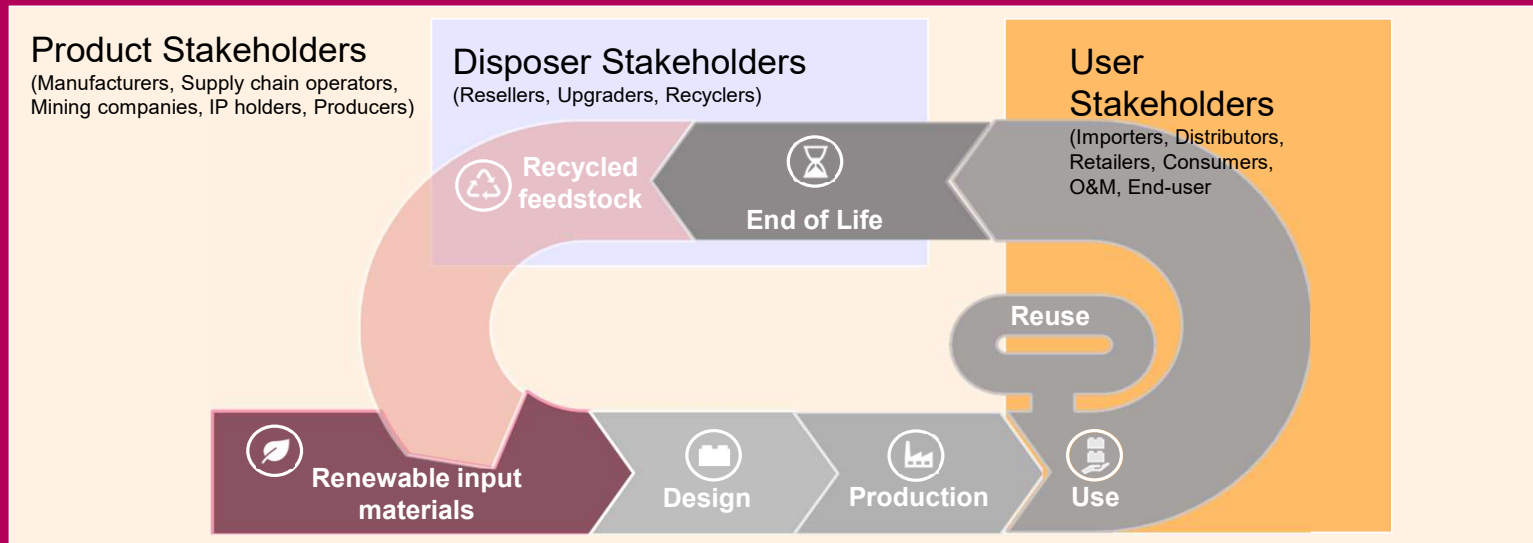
Product Stakeholders
(Manufacturers, Supply chain operators, Mining companies, IP holders, Producers)

Disposer Stakeholders
(Resellers, Upgraders, Recyclers)

User Stakeholders
(Importers, Distributors, Retailers, Consumers, O&M, End-user

Recycled feedstock

End of Life

Reuse

Renewable input materials

Design

Production

Use